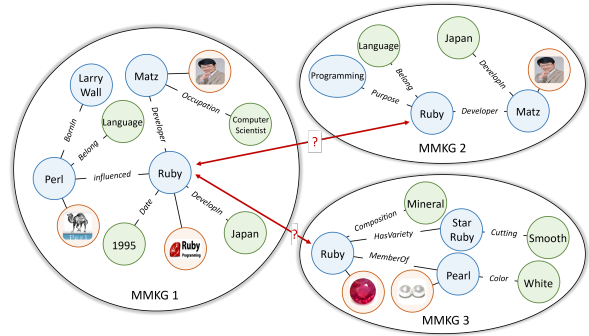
Larry Wall

Matz

Language

Computer Scientist

BornIn

Belong

Developer

Occupation

Perl

influenced

Ruby

Date

DevelopIn

1995

Ruby Programming

Japan

MMKG 1

?

?

Language

Japan

Programming

Belong

Purpose

DevelopIn

Ruby

Developer

Matz

MMKG 2

Mineral

Composition

Star Ruby

HasVariety

Cutting

Smooth

Ruby

MemberOf

Pearl

Color

White

MMKG 3